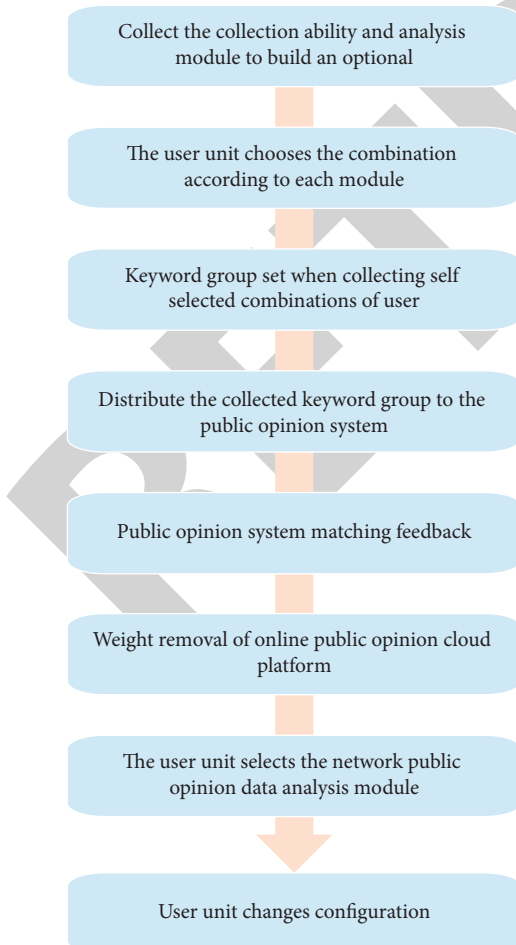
Collect the collection ability and analysis module to build an optional

The user unit chooses the combination according to each module

Keyword group set when collecting self selected combinations of user

Distribute the collected keyword group to the public opinion system

Public opinion system matching feedback

Weight removal of online public opinion cloud platform

The user unit selects the network public opinion data analysis module

User unit changes configuration